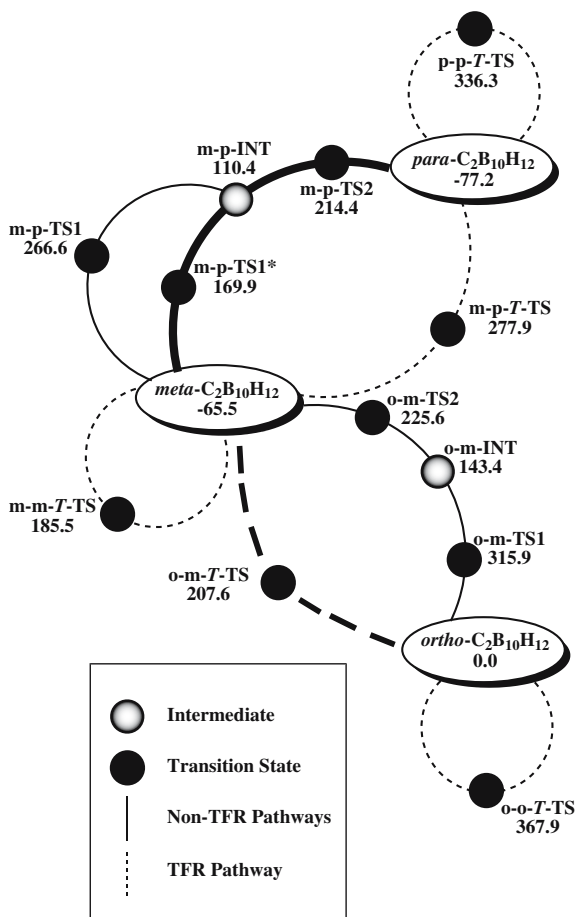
p-p-*T*-TS
336.3

m-p-INT
110.4

m-p-TS2
214.4

*para*-$C_2B_{10}H_{12}$
-77.2

m-p-TS1
266.6

m-p-TS1*
169.9

m-p-*T*-TS
277.9

*meta*-$C_2B_{10}H_{12}$
-65.5

o-m-TS2
225.6

o-m-INT
143.4

m-m-*T*-TS
185.5

o-m-TS1
315.9

o-m-*T*-TS
207.6

*ortho*-$C_2B_{10}H_{12}$
0.0

Intermediate

Transition State

Non-TFR Pathways

TFR Pathway

o-o-*T*-TS
367.9